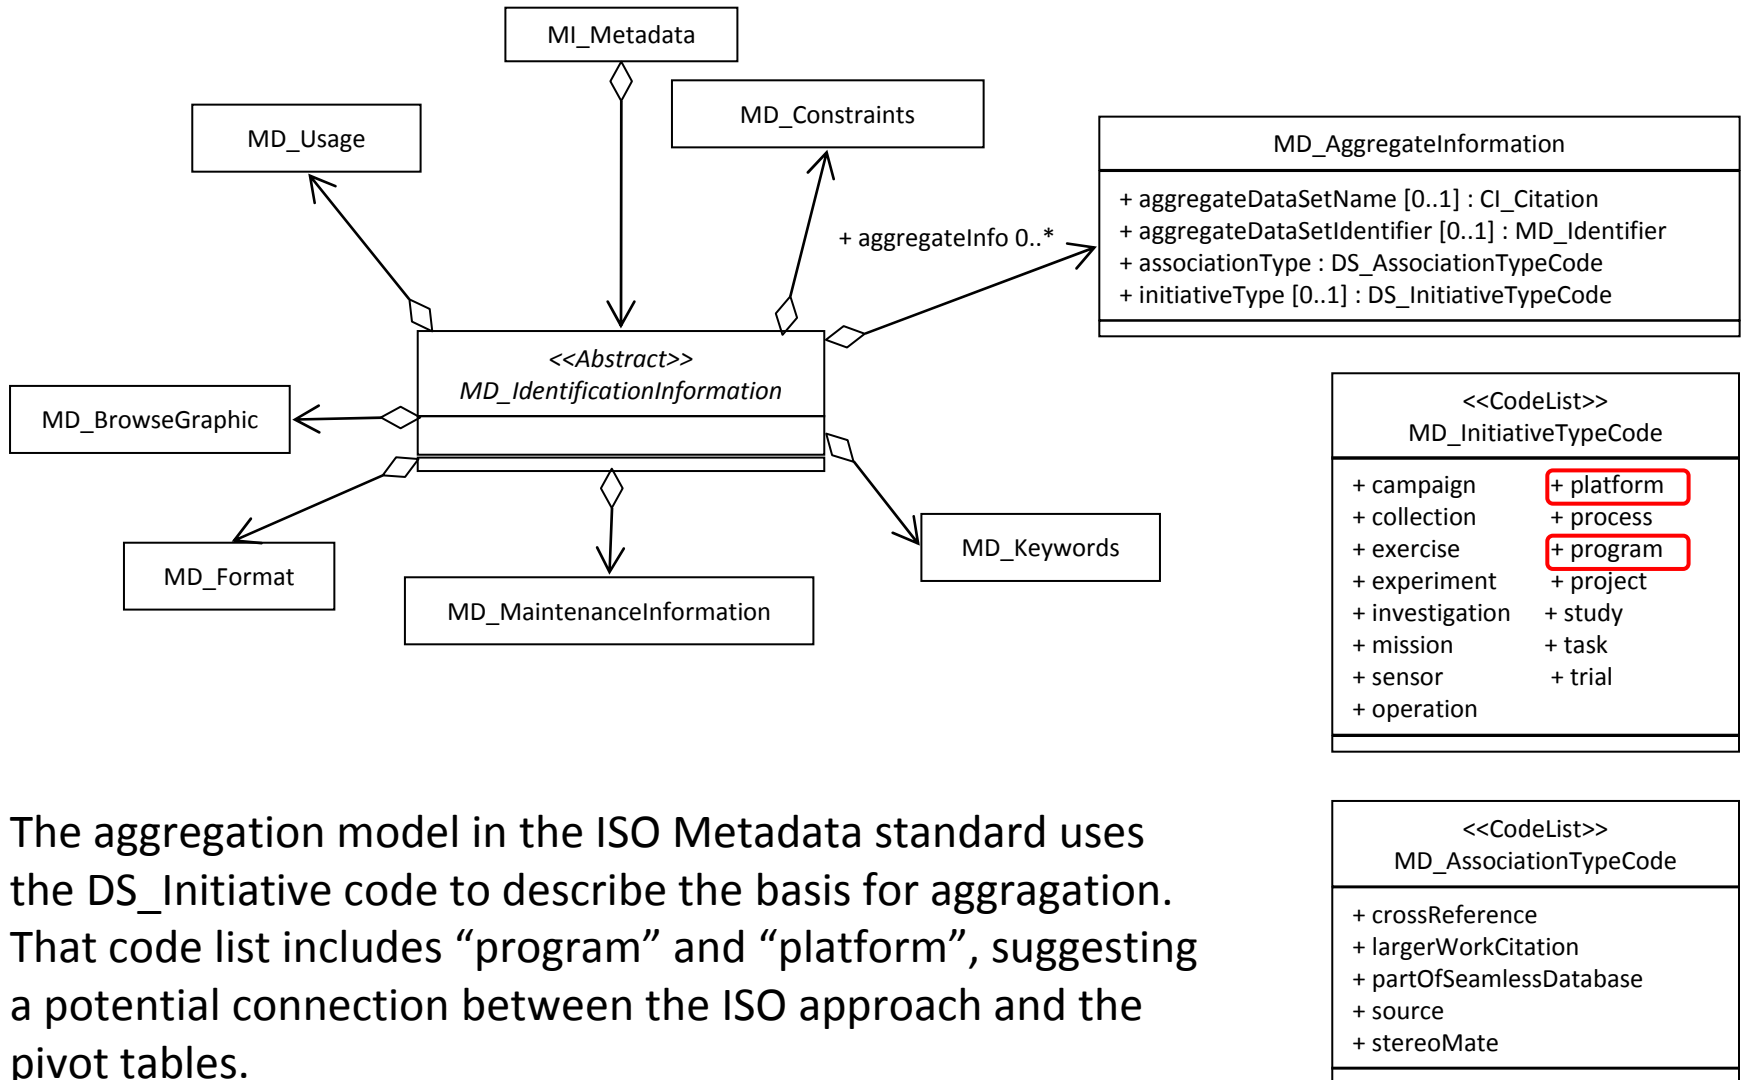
MI_Metadata

MD_Usage

MD_Constraints

MD_AggregateInformation

+ aggregateDataSetName [0..1] : CI_Citation
+ aggregateDataSetIdentifier [0..1] : MD_Identifier
+ associationType : DS_AssociationTypeCode
+ initiativeType [0..1] : DS_InitiativeTypeCode

+ aggregateInfo 0..*

<<Abstract>>
MD_IdentificationInformation

MD_BrowseGraphic

MD_Format

MD_MaintenanceInformation

MD_Keywords

<<CodeList>>
MD_InitiativeTypeCode

+ campaign
+ collection
+ exercise
+ experiment
+ investigation
+ mission
+ sensor
+ operation

+ platform
+ process
+ program
+ project
+ study
+ task
+ trial

The aggregation model in the ISO Metadata standard uses the DS_Initiative code to describe the basis for aggragation. That code list includes “program” and “platform”, suggesting a potential connection between the ISO approach and the pivot tables.

<<CodeList>>
MD_AssociationTypeCode

+ crossReference
+ largerWorkCitation
+ partOfSeamlessDatabase
+ source
+ stereoMate